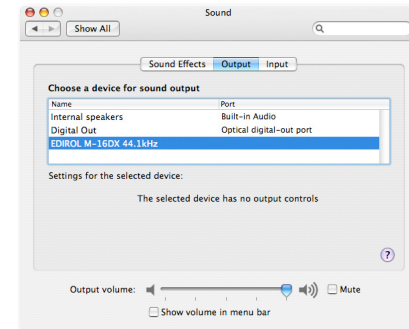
Sound

Show All

Sound Effects | Output | Input

Choose a device for sound output

| Name | Port |
|---|---|
| Internal speakers | Built-in Audio |
| Digital Out | Optical digital-out port |
| EDIROL M-16DX 44.1kHz | |

Settings for the selected device:

The selected device has no output controls

?

Output volume:

Mute

Show volume in menu bar